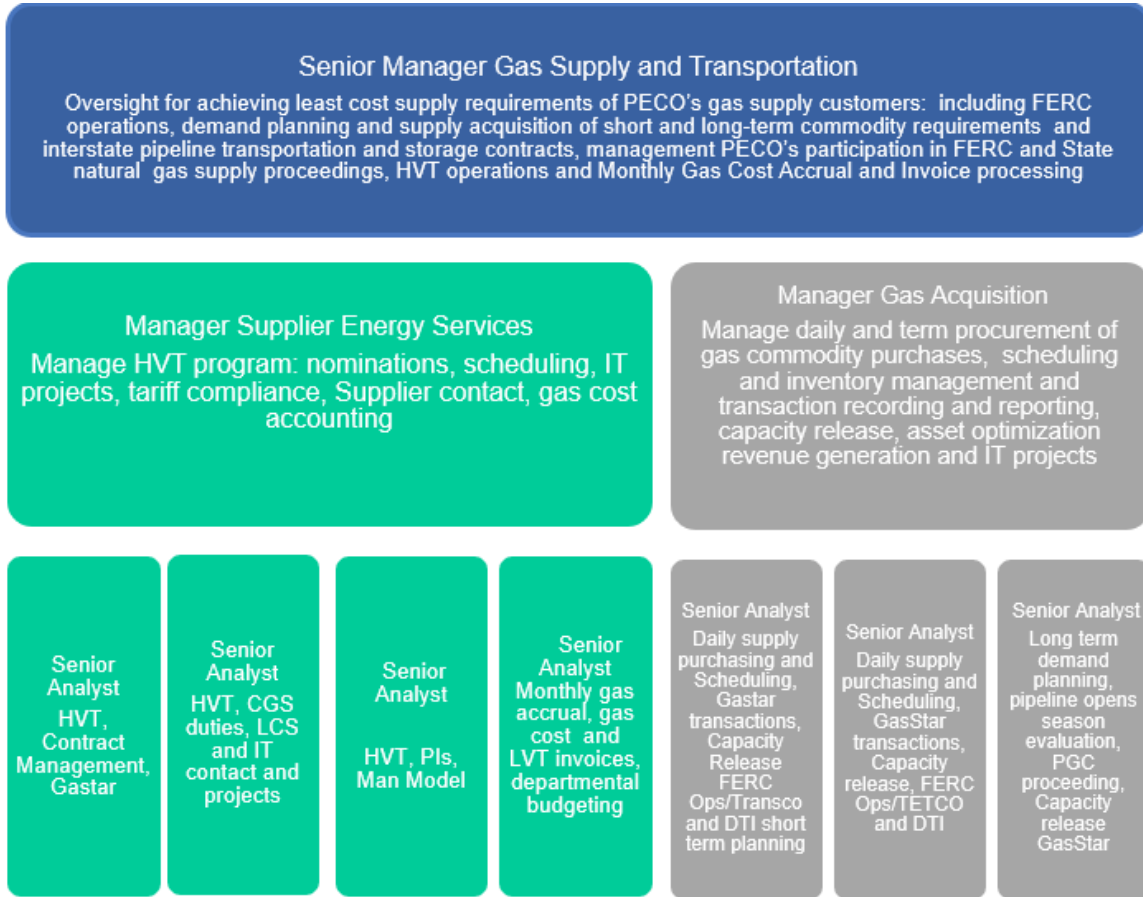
Senior Manager Gas Supply and Transportation

Oversight for achieving least cost supply requirements of PECO's gas supply customers: including FERC operations, demand planning and supply acquisition of short and long-term commodity requirements and interstate pipeline transportation and storage contracts, management PECO's participation in FERC and State natural gas supply proceedings, HVT operations and Monthly Gas Cost Accrual and Invoice processing

Manager Supplier Energy Services

Manage HVT program: nominations, scheduling, IT projects, tariff compliance, Supplier contact, gas cost accounting

Manager Gas Acquisition

Manage daily and term procurement of gas commodity purchases, scheduling and inventory management and transaction recording and reporting, capacity release, asset optimization revenue generation and IT projects

Senior Analyst
HVT, Contract Management, Gastar

Senior Analyst
HVT, CGS duties, LCS and IT contact and projects

Senior Analyst
HVT, PIs, Man Model

Senior Analyst
Monthly gas accrual, gas cost and LVT invoices, departmental budgeting

Senior Analyst
Daily supply purchasing and Scheduling, Gastar transactions, Capacity Release FERC Ops/Transco and DTI short term planning

Senior Analyst
Daily supply purchasing and Scheduling, GasStar transactions, Capacity release, FERC Ops/TETCO and DTI

Senior Analyst
Long term demand planning, pipeline opens season evaluation, PGC proceeding, Capacity release GasStar